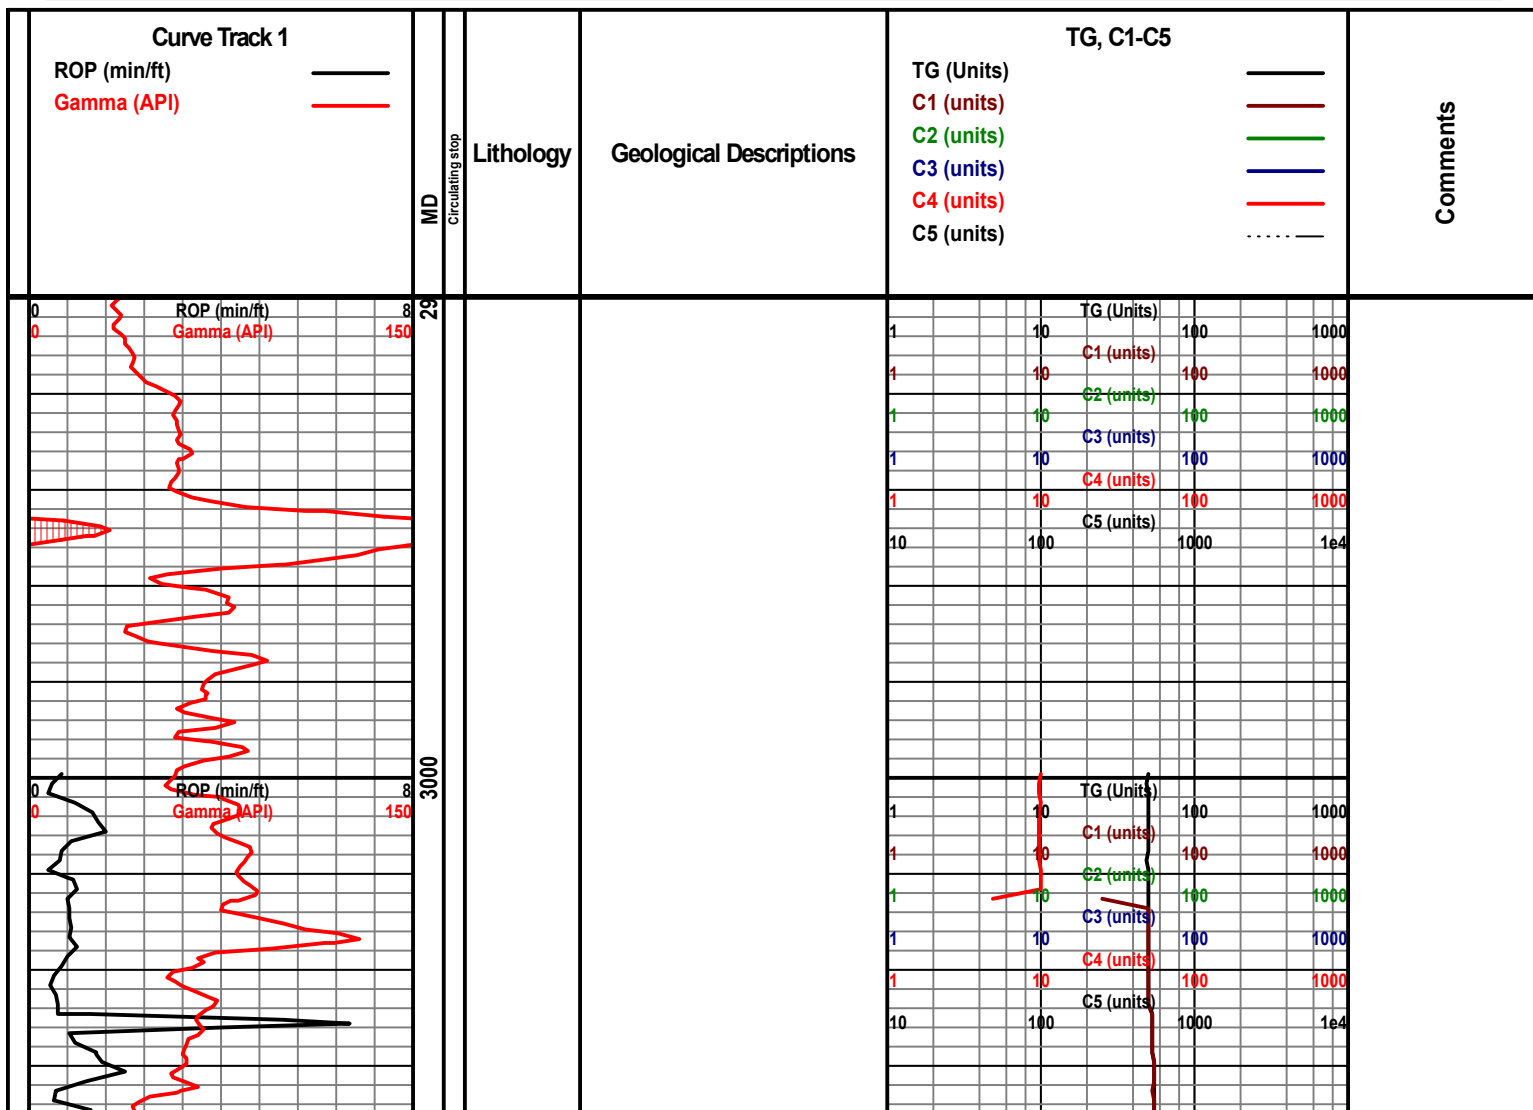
Curve Track 1
ROP (min/ft)
Gamma (API)

MD

Circulating stop

Lithology

Geological Descriptions

TG, C1-C5
TG (Units)
C1 (units)
C2 (units)
C3 (units)
C4 (units)
C5 (units)

Comments

0 ROP (min/ft) 8
0 Gamma (API) 150

29

TG (Units)
1 10 100 1000
C1 (units)
1 10 100 1000
C2 (units)
1 10 100 1000
C3 (units)
1 10 100 1000
C4 (units)
1 10 100 1000
C5 (units)
10 100 1000 1e4

0 ROP (min/ft) 8
0 Gamma (API) 150

3000

TG (Units)
1 10 100 1000
C1 (units)
1 10 100 1000
C2 (units)
1 10 100 1000
C3 (units)
1 10 100 1000
C4 (units)
1 10 100 1000
C5 (units)
10 100 1000 1e4